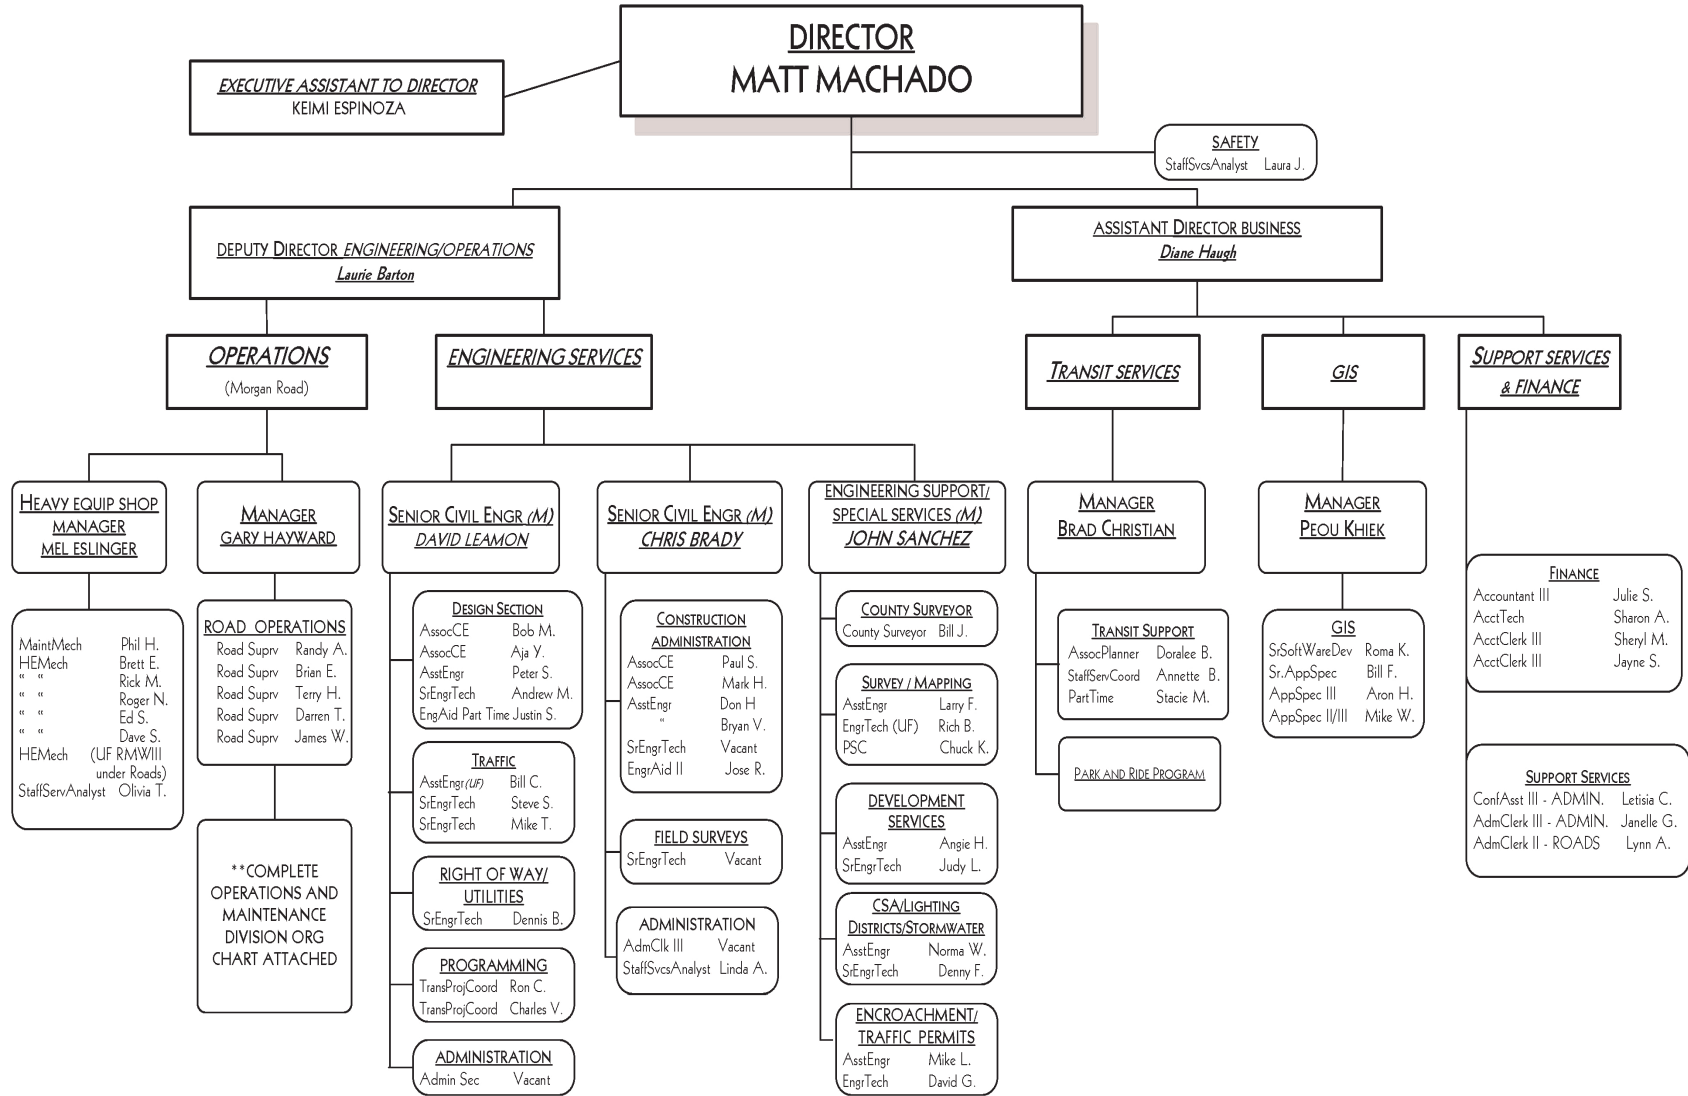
DIRECTOR
MATT MACHADO

EXECUTIVE ASSISTANT TO DIRECTOR
KEIMI ESPINOZA

SAFETY
StaffSvcsAnalyst Laura J.

DEPUTY DIRECTOR ENGINEERING/OPERATIONS
Laurie Barton

ASSISTANT DIRECTOR BUSINESS
Diane Haugh

OPERATIONS
(Morgan Road)

ENGINEERING SERVICES

TRANSIT SERVICES

GIS

SUPPORT SERVICES & FINANCE

HEAVY EQUIP SHOP MANAGER
MEL ESLINGER

| | |
|---|---|
| MaintMech | Phil H. |
| HEMech | Brett E. |
| " " | Rick M. |
| " " | Roger N. |
| " " | Ed S. |
| " " | Dave S. |
| HEMech | (UF RMWIII under Roads) |
| StaffServAnalyst | Olivia T. |

MANAGER
GARY HAYWARD

ROAD OPERATIONS

| | |
|---|---|
| Road Suprv | Randy A. |
| Road Suprv | Brian E. |
| Road Suprv | Terry H. |
| Road Suprv | Darren T. |
| Road Suprv | James W. |

**COMPLETE OPERATIONS AND MAINTENANCE DIVISION ORG CHART ATTACHED

SENIOR CIVIL ENGR (M)
DAVID LEAMON

DESIGN SECTION

| | |
|---|---|
| AssocCE | Bob M. |
| AssocCE | Aja Y. |
| AsstEngr | Peter S. |
| SrEngrTech | Andrew M. |
| EngAid Part Time | Justin S. |

TRAFFIC

| | |
|---|---|
| AsstEngr (UF) | Bill C. |
| SrEngrTech | Steve S. |
| SrEngrTech | Mike T. |

RIGHT OF WAY/ UTILITIES
SrEngrTech Dennis B.

PROGRAMMING

| | |
|---|---|
| TransProjCoord | Ron C. |
| TransProjCoord | Charles V. |

ADMINISTRATION
Admin Sec Vacant

SENIOR CIVIL ENGR (M)
CHRIS BRADY

CONSTRUCTION ADMINISTRATION

| | |
|---|---|
| AssocCE | Paul S. |
| AssocCE | Mark H. |
| AsstEngr | Don H |
| " | Bryan V. |
| SrEngrTech | Vacant |
| EngrAid II | Jose R. |

FIELD SURVEYS
SrEngrTech Vacant

ADMINISTRATION

| | |
|---|---|
| AdmClk III | Vacant |
| StaffSvcsAnalyst | Linda A. |

ENGINEERING SUPPORT/ SPECIAL SERVICES (M)
JOHN SANCHEZ

COUNTY SURVEYOR
County Surveyor Bill J.

SURVEY / MAPPING

| | |
|---|---|
| AsstEngr | Larry F. |
| EngrTech (UF) | Rich B. |
| PSC | Chuck K. |

DEVELOPMENT SERVICES

| | |
|---|---|
| AsstEngr | Angie H. |
| SrEngrTech | Judy L. |

CSA/LIGHTING DISTRICTS/STORMWATER

| | |
|---|---|
| AsstEngr | Norma W. |
| SrEngrTech | Denny F. |

ENCROACHMENT/ TRAFFIC PERMITS

| | |
|---|---|
| AsstEngr | Mike L. |
| EngrTech | David G. |

MANAGER
BRAD CHRISTIAN

TRANSIT SUPPORT

| | |
|---|---|
| AssocPlanner | Doralee B. |
| StaffServCoord | Annette B. |
| PartTime | Stacie M. |

PARK AND RIDE PROGRAM

MANAGER
PEOU KHIEK

GIS

| | |
|---|---|
| SrSoftWareDev | Roma K. |
| Sr.AppSpec | Bill F. |
| AppSpec III | Aron H. |
| AppSpec II/III | Mike W. |

FINANCE

| | |
|---|---|
| Accountant III | Julie S. |
| AcctTech | Sharon A. |
| AcctClerk III | Sheryl M. |
| AcctClerk III | Jayne S. |

SUPPORT SERVICES

| | |
|---|---|
| ConfAsst III - ADMIN. | Letisia C. |
| AdmClerk III - ADMIN. | Janelle G. |
| AdmClerk II - ROADS | Lynn A. |